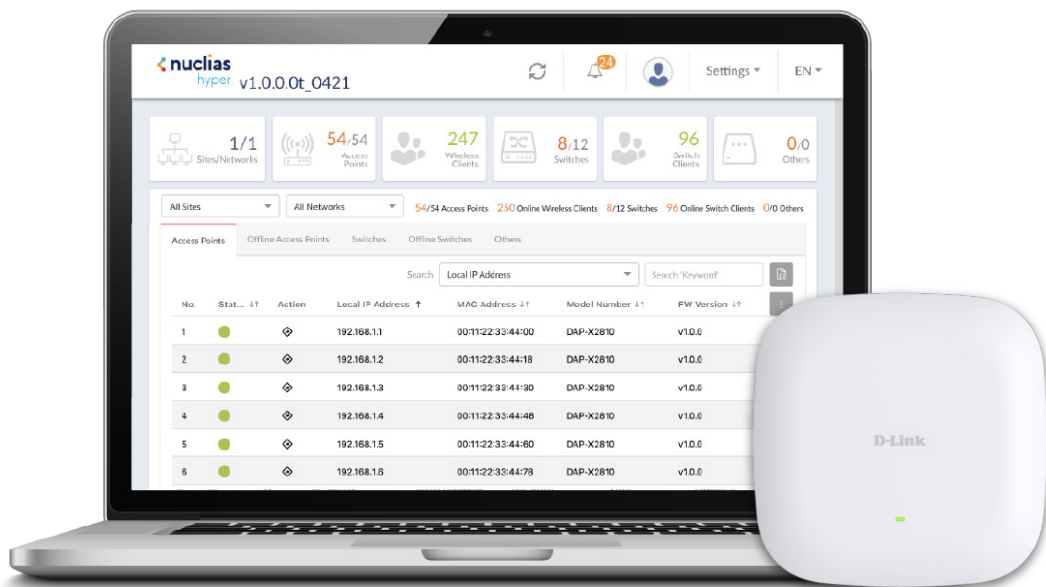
nuclias hyper v1.0.0.0t_0421

24

Settings EN

1/1 Sites/Networks
54/54 Access Points
247 Wireless Clients
8/12 Switches
96 Switch Clients
0/0 Others

All Sites
All Networks
54/54 Access Points 250 Online Wireless Clients 8/12 Switches 96 Online Switch Clients 0/0 Others

Access Points | Offline Access Points | Switches | Offline Switches | Others

Search Local IP Address Search 'Keyword'

| No. | Stat... | Action | Local IP Address | MAC Address | Model Number | FW Version |
|---|---|---|---|---|---|---|
| 1 | | | 192.168.1.1 | 00:11:22:33:44:00 | DAP-X2810 | v1.0.0 |
| 2 | | | 192.168.1.2 | 00:11:22:33:44:18 | DAP-X2810 | v1.0.0 |
| 3 | | | 192.168.1.3 | 00:11:22:33:44:30 | DAP-X2810 | v1.0.0 |
| 4 | | | 192.168.1.4 | 00:11:22:33:44:48 | DAP-X2810 | v1.0.0 |
| 5 | | | 192.168.1.5 | 00:11:22:33:44:60 | DAP-X2810 | v1.0.0 |
| 6 | | | 192.168.1.6 | 00:11:22:33:44:78 | DAP-X2810 | v1.0.0 |

D-Link